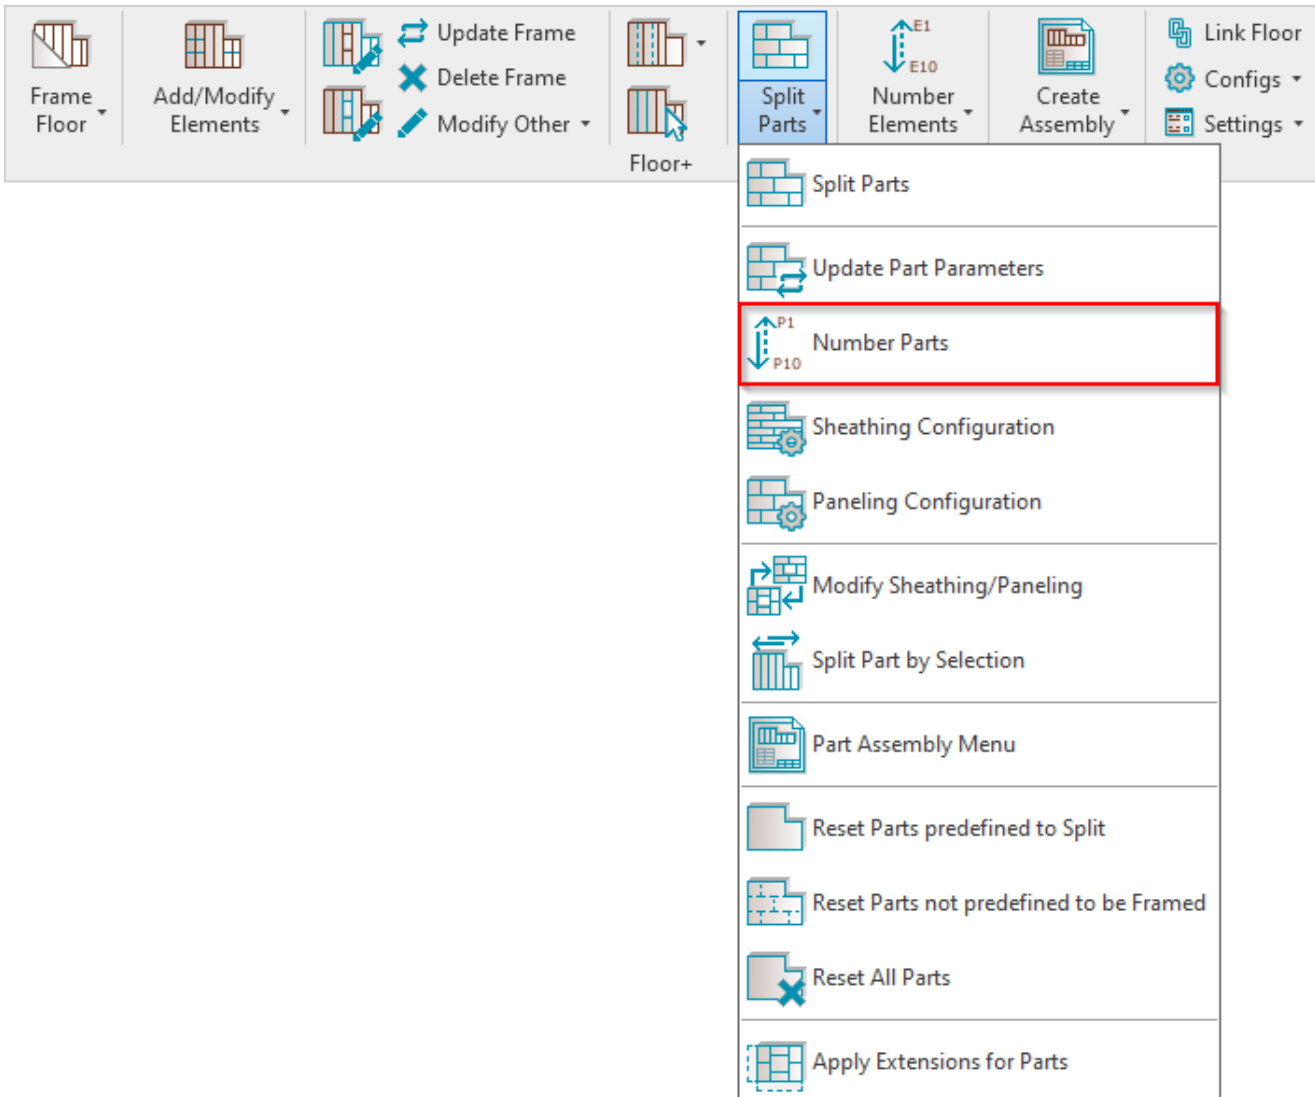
Frame Floor

Add/Modify Elements

Update Frame
Delete Frame
Modify Other

Floor+

Split Parts

E1
E10
Number Elements

Create Assembly

Link Floor
Configs
Settings

Split Parts

Update Part Parameters

P1
P10
Number Parts

Sheathing Configuration

Paneling Configuration

Modify Sheathing/Paneling

Split Part by Selection

Part Assembly Menu

Reset Parts predefined to Split

Reset Parts not predefined to be Framed

Reset All Parts

Apply Extensions for Parts